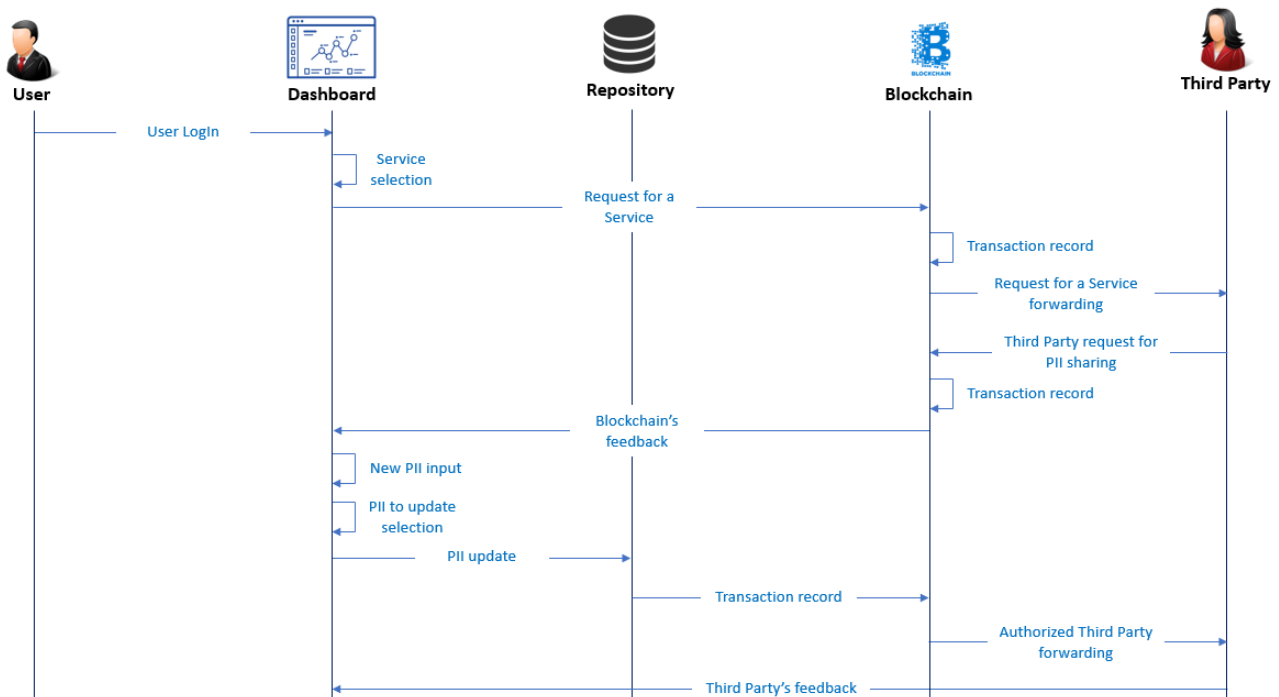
User

Dashboard

Repository

BLOCKCHAIN

Blockchain

Third Party

User Login

Service selection

Request for a Service

Transaction record

Request for a Service forwarding

Third Party request for PII sharing

Transaction record

Blockchain's feedback

New PII input

PII to update selection

PII update

Transaction record

Authorized Third Party forwarding

Third Party's feedback